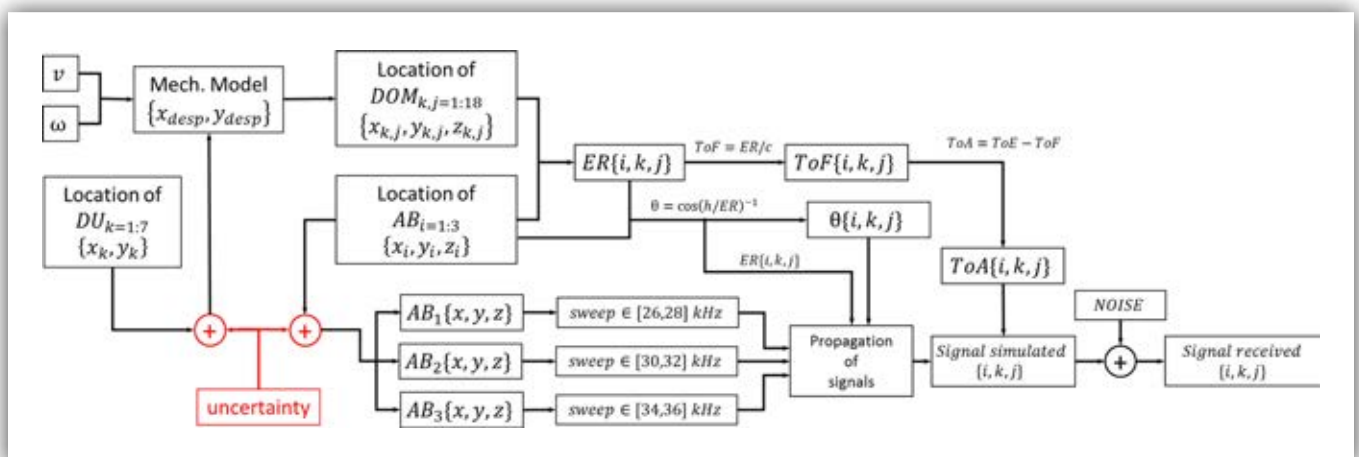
$v$

$\omega$

Mech. Model $\{x_{desp}, y_{desp}\}$

Location of $DOM_{k,j=1:18}$ $\{x_{k,j}, y_{k,j}, z_{k,j}\}$

Location of $DU_{k=1:7}$ $\{x_k, y_k\}$

Location of $AB_{i=1:3}$ $\{x_i, y_i, z_i\}$

$ER\{i,k,j\}$

$ToF = ER/c$

$ToF\{i,k,j\}$

$ToA = ToE - ToF$

$\theta = \cos(h/ER)^{-1}$

$\theta\{i,k,j\}$

$ER\{i,k,j\}$

$ToA\{i,k,j\}$

$AB_1\{x,y,z\}$

$sweep \in [26,28]\ kHz$

$AB_2\{x,y,z\}$

$sweep \in [30,32]\ kHz$

$AB_3\{x,y,z\}$

$sweep \in [34,36]\ kHz$

Propagation of signals

Signal simulated $\{i,k,j\}$

NOISE

Signal received $\{i,k,j\}$

uncertainty